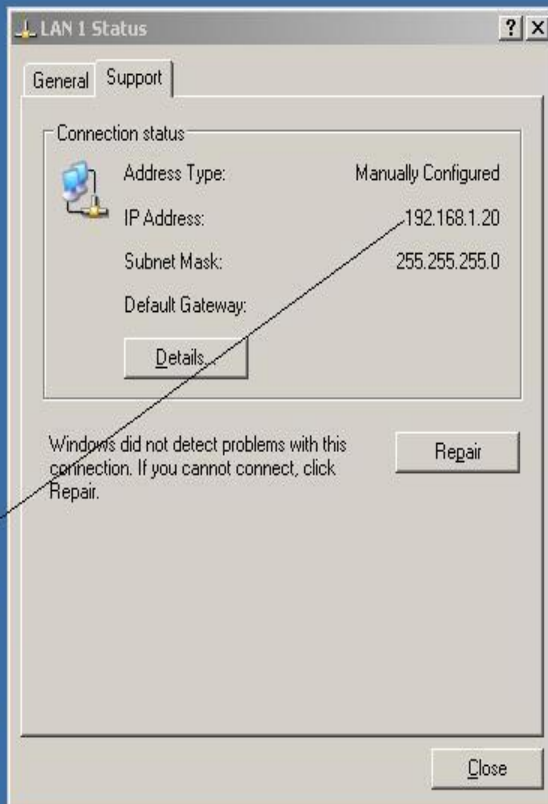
LAN 1 Status

? X

General

Support

Connection status

Address Type: Manually Configured

IP Address: 192.168.1.20

Subnet Mask: 255.255.255.0

Default Gateway:

Details...

Windows did not detect problems with this connection. If you cannot connect, click Repair.

Repair

Close